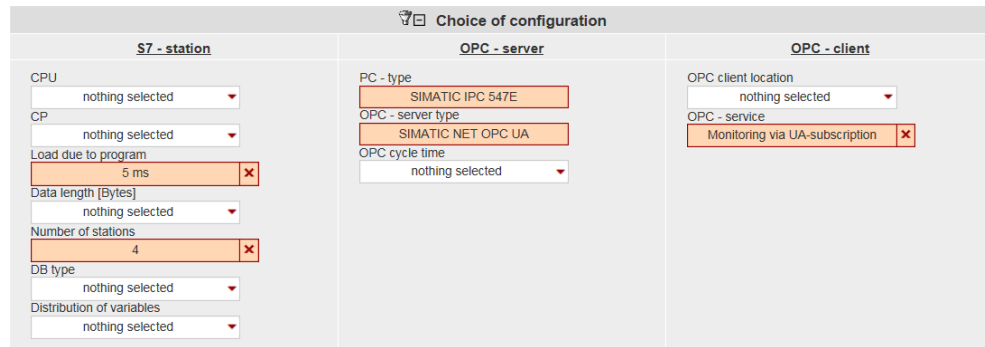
Choice of configuration

S7 - station

CPU
nothing selected
CP
nothing selected
Load due to program
5 ms
Data length [Bytes]
nothing selected
Number of stations
4
DB type
nothing selected
Distribution of variables
nothing selected

OPC - server

PC - type
SIMATIC IPC 547E
OPC - server type
SIMATIC NET OPC UA
OPC cycle time
nothing selected

OPC - client

OPC client location
nothing selected
OPC - service
Monitoring via UA-subscription